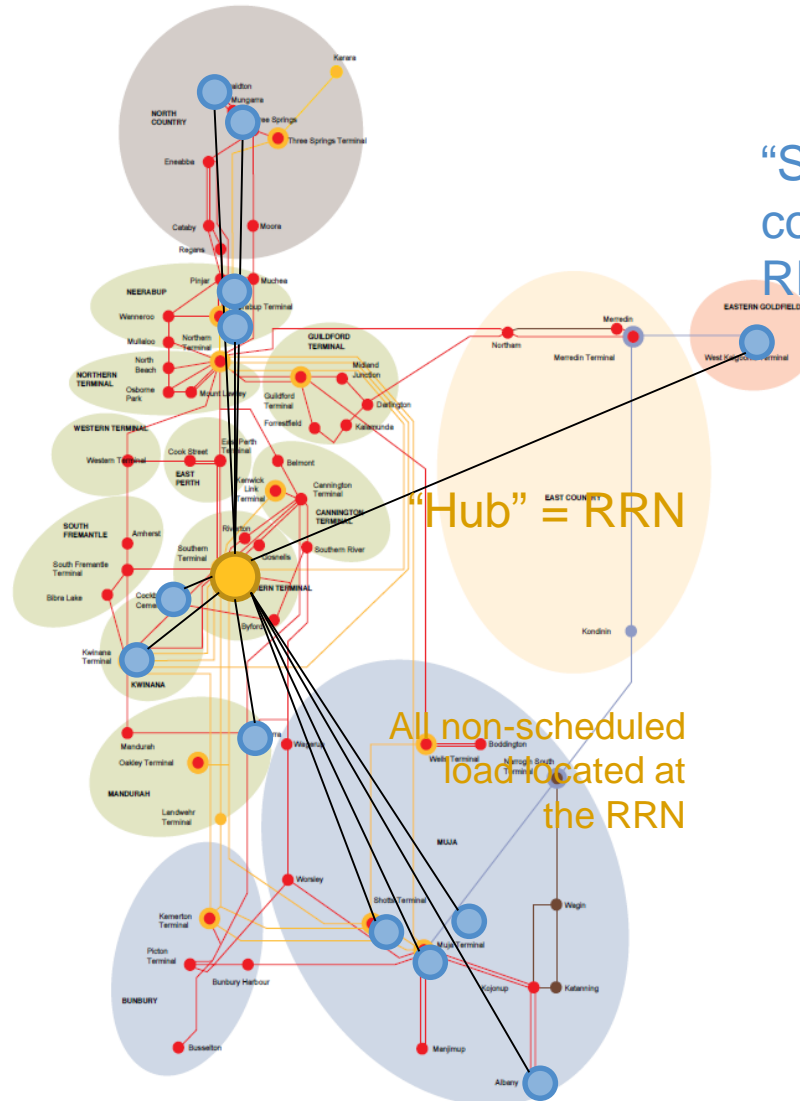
Kerara

aldton

Mungarra

ee Springs

Three Springs Terminal

NORTH COUNTRY

Eneabba

Cataby

Moora

Regans

Pinjar

Muchee

NEERABUP

etup Terminal

Wanneroo

Mullaloo

Northern Terminal

North Beach

NORTHERN TERMINAL

Osborne Park

Mount Lawley

GUILDFORD TERMINAL

Midland Junction

Guildford Terminal

Darlington

Forrestfield

Kalamunda

WESTERN TERMINAL

Western Terminal

Cook Street

East Perth Terminal

EAST PERTH

Belmont

Kenwick Link Terminal

Cannington Terminal

CANNINGTON TERMINAL

SOUTH FREMANTLE

Amherst

Riverton

Southern Terminal

Gosnells

Southern River

South Fremantle Terminal

ERN TERMINAL

Bibra Lake

Cock Ceme

Byford

Kwinana Terminal

KWINANA

Mandurah

Oakley Terminal

MANDURAH

Landwehr Terminal

rra

Wagerup

Northam

Merredin

Merredin Terminal

EASTERN GOLDFIELD

West Kalgoorlie Terminal

EAST COUNTRY

“Hub” = RRN

Kondinin

All non-scheduled load located at the RRN

Boddington

Wells Terminal

Narrogin Substation Terminal

MUJA

Worsley

Kemerton Terminal

Shotts Terminal

Wagin

Picton Terminal

Muja Terminal

Bunbury Harbour

BUNBURY

Kojonup

Katanning

Busselton

Manjimup

Albany

“S

co

RI